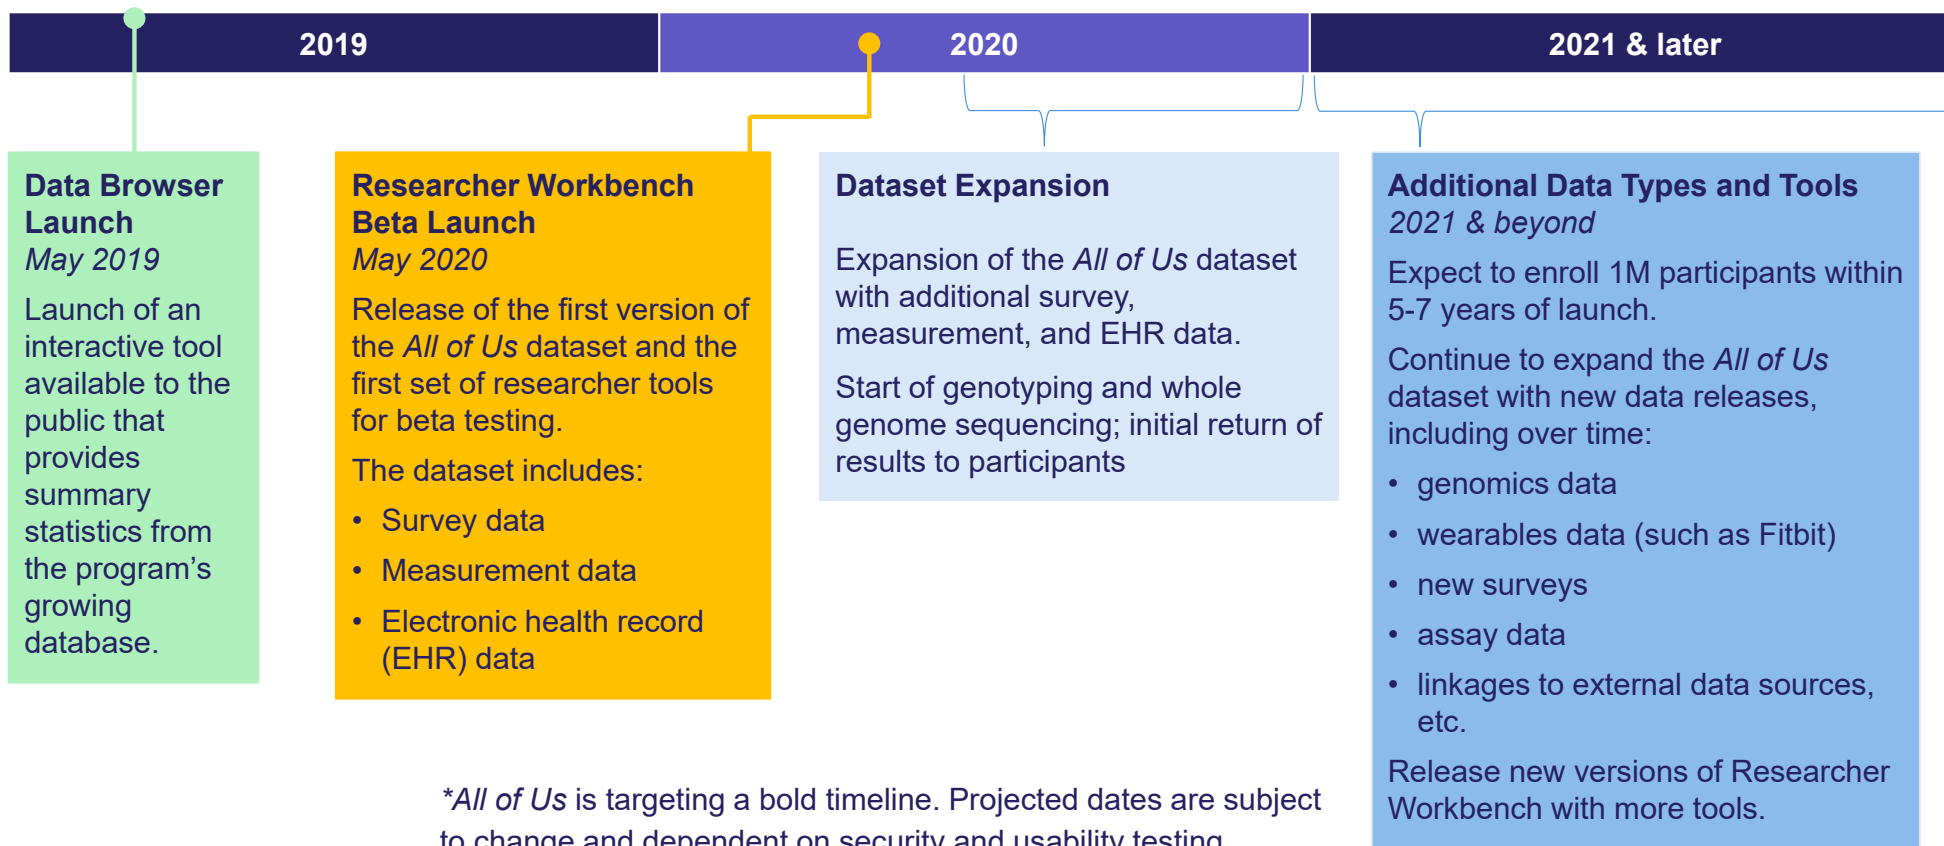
2019

2020

2021 & later

Data Browser Launch
May 2019

Launch of an interactive tool available to the public that provides summary statistics from the program's growing database.

Researcher Workbench Beta Launch
May 2020

Release of the first version of the All of Us dataset and the first set of researcher tools for beta testing.

The dataset includes:

- Survey data
- Measurement data
- Electronic health record (EHR) data

Dataset Expansion

Expansion of the All of Us dataset with additional survey, measurement, and EHR data.

Start of genotyping and whole genome sequencing; initial return of results to participants

Additional Data Types and Tools
2021 & beyond

Expect to enroll 1M participants within 5-7 years of launch.

Continue to expand the All of Us dataset with new data releases, including over time:

- genomics data
- wearables data (such as Fitbit)
- new surveys
- assay data
- linkages to external data sources, etc.

Release new versions of Researcher Workbench with more tools.

*All of Us is targeting a bold timeline. Projected dates are subject to change and dependent on security and usability testing